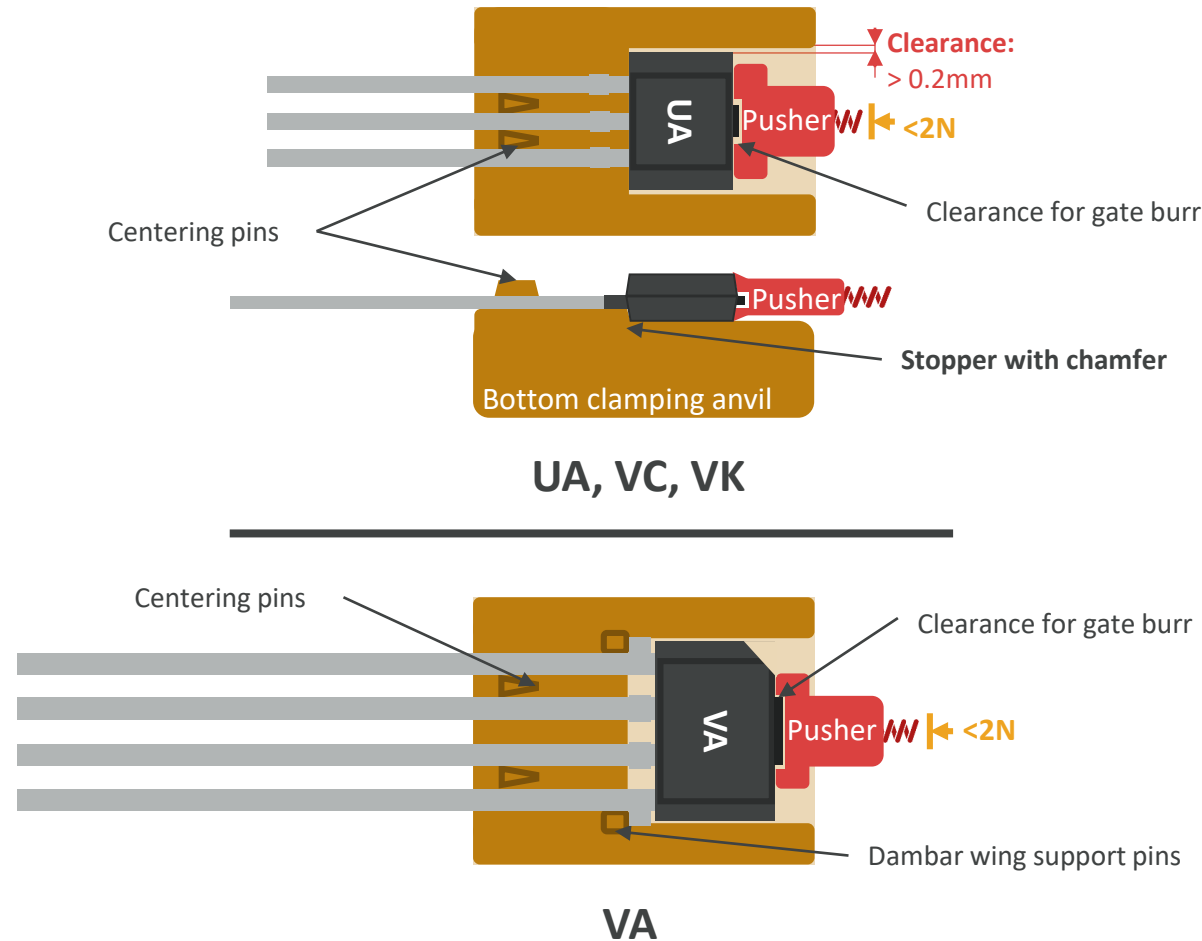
Clearance:
> 0.2mm

UA

Pusher

<2N

Clearance for gate burr

Centering pins

Pusher

Stopper with chamfer

Bottom clamping anvil

UA, VC, VK

Centering pins

Clearance for gate burr

VA

Pusher

<2N

Dambar wing support pins

VA